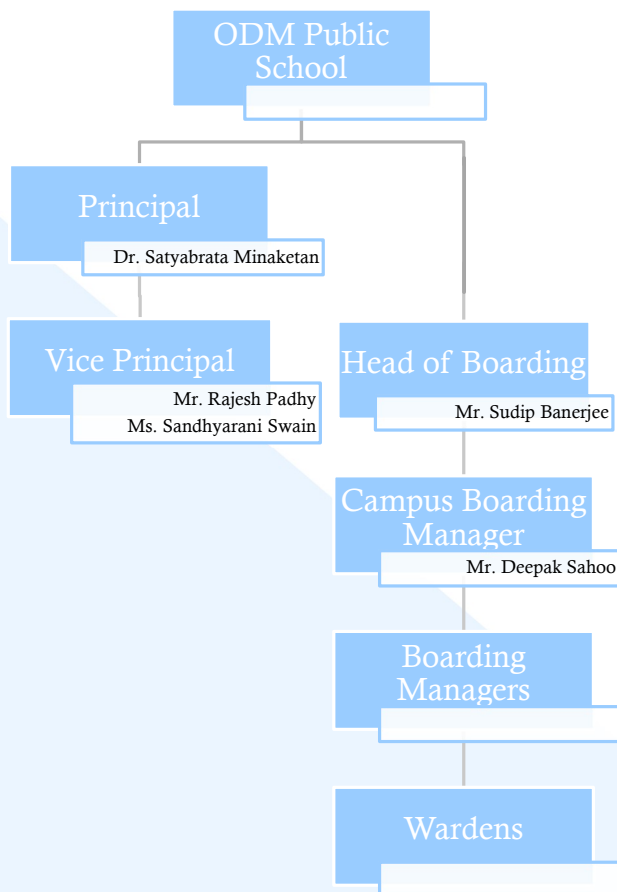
ODM Public School

Principal

Dr. Satyabrata Minaketan

Vice Principal

Mr. Rajesh Padhy
Ms. Sandhyarani Swain

Head of Boarding

Mr. Sudip Banerjee

Campus Boarding Manager

Mr. Deepak Sahoo

Boarding Managers

Wardens